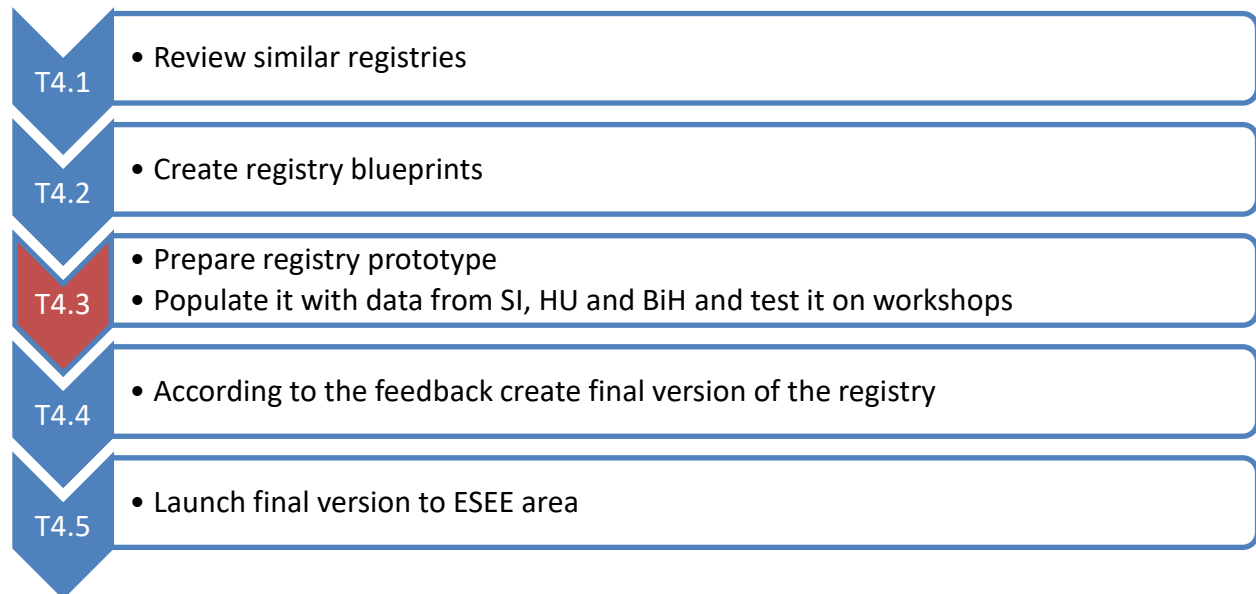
T4.1

• Review similar registries

T4.2

• Create registry blueprints

T4.3

• Prepare registry prototype
• Populate it with data from SI, HU and BiH and test it on workshops

T4.4

• According to the feedback create final version of the registry

T4.5

• Launch final version to ESEE area